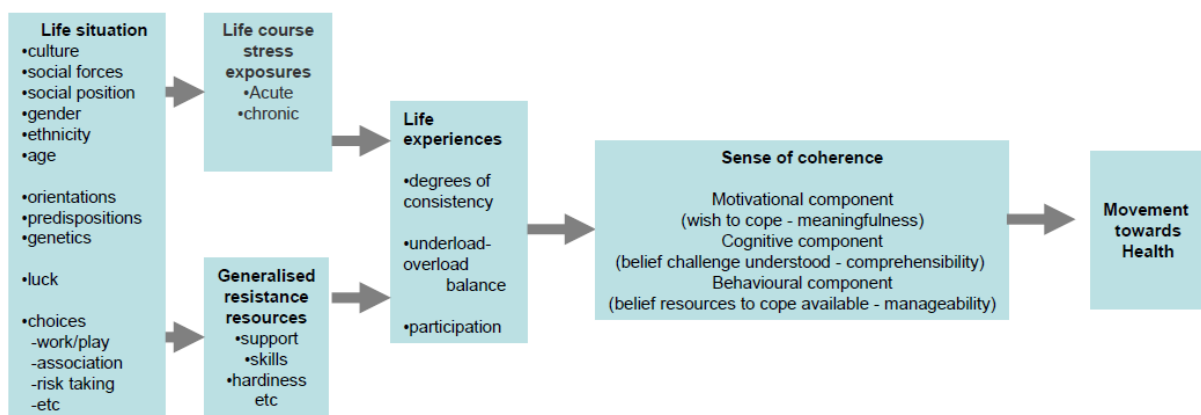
Life situation
•culture
•social forces
•social position
•gender
•ethnicity
•age

•orientations
•predispositions
•genetics

•luck

•choices
-work/play
-association
-risk taking
-etc

Life course stress exposures
•Acute
•chronic

Generalised resistance resources
•support
•skills
•hardiness
etc

Life experiences

•degrees of consistency

•underload-overload balance

•participation

Sense of coherence

Motivational component
(wish to cope - meaningfulness)
Cognitive component
(belief challenge understood - comprehensibility)
Behavioural component
(belief resources to cope available - manageability)

Movement towards Health